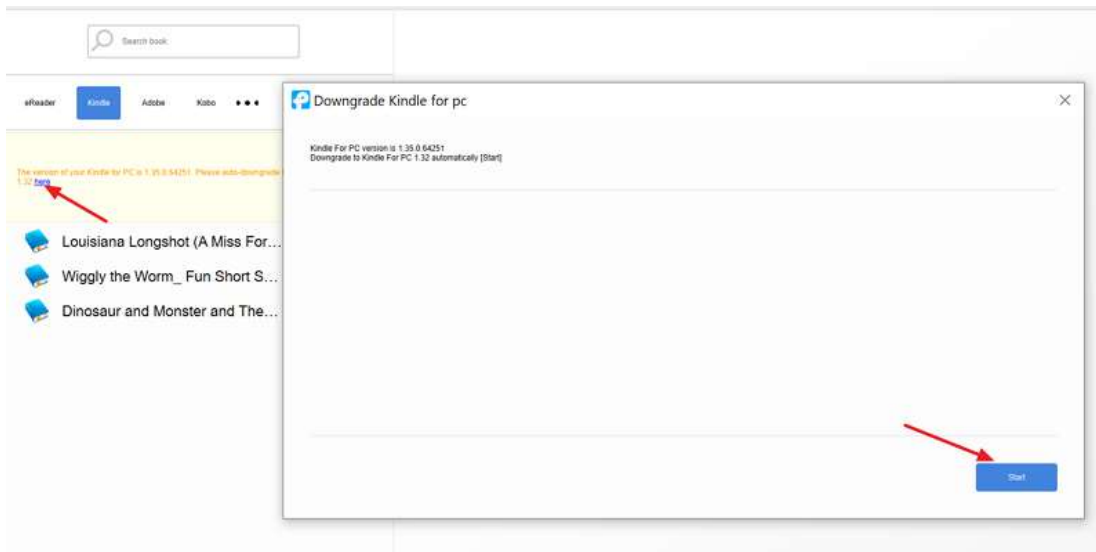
Search book

eReader Kindle Adobe Kobo •••

The version of your Kindle for PC is 1.35.0.64251. Please auto-downgrade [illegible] 1.32 here

Louisiana Longshot (A Miss For...

Wiggly the Worm_ Fun Short S...

Dinosaur and Monster and The...

Downgrade Kindle for pc

Kindle For PC version is 1.35.0.64251
Downgrade to Kindle For PC 1.32 automatically [Start]

Start